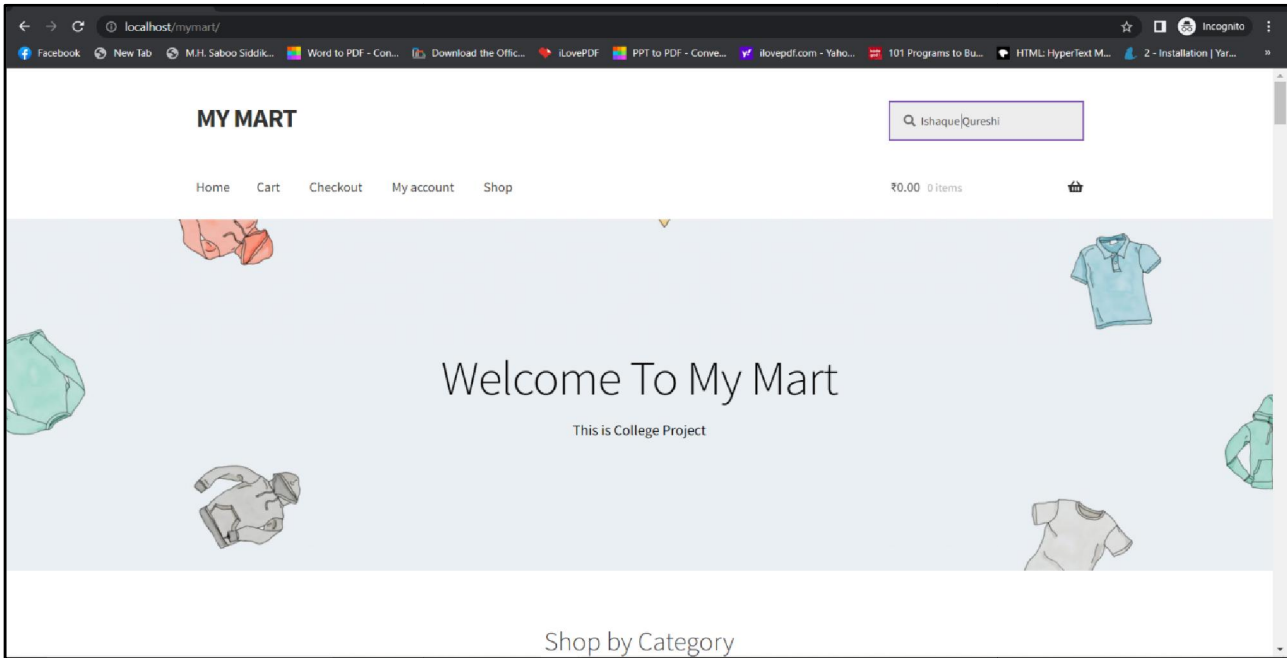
localhost/mymart/

Incognito

Facebook New Tab M.H. Saboo Siddik... Word to PDF - Con... Download the Offic... iLovePDF PPT to PDF - Conve... ilovepdf.com - Yaho... 101 Programs to Bu... HTML: HyperText M... 2 - Installation | Yar... »

MY MART

Ishaque Qureshi

Home Cart Checkout My account Shop

₹0.00 0 items

Welcome To My Mart

This is College Project

Shop by Category